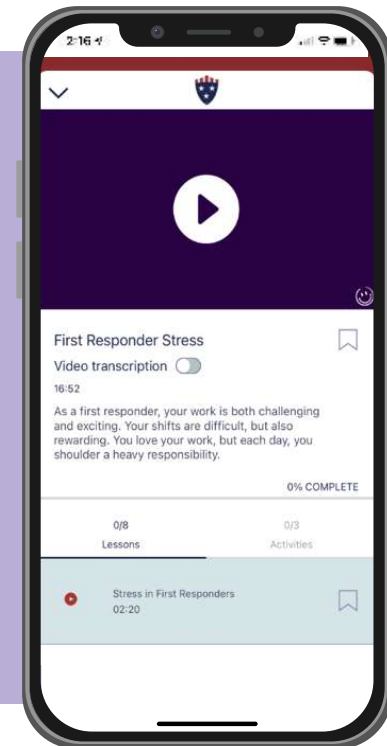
2:16

First Responder Stress

Video transcription

16:52

As a first responder, your work is both challenging and exciting. Your shifts are difficult, but also rewarding. You love your work, but each day, you shoulder a heavy responsibility.

0% COMPLETE

0/8
Lessons

0/3
Activities

Stress in First Responders
02:20